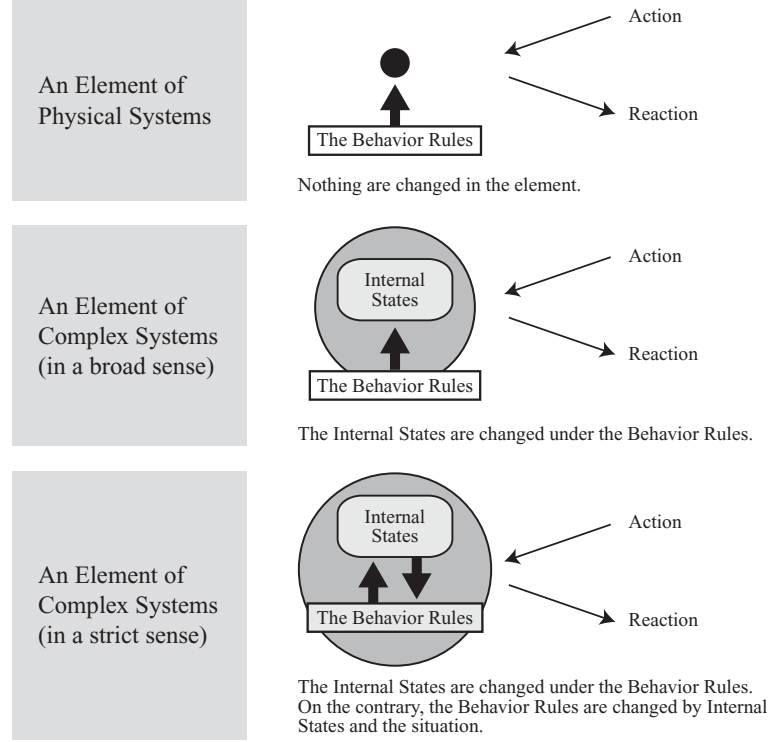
An Element of Physical Systems

Action

Reaction

The Behavior Rules

Nothing are changed in the element.

An Element of Complex Systems (in a broad sense)

Internal States

Action

Reaction

The Behavior Rules

The Internal States are changed under the Behavior Rules.

An Element of Complex Systems (in a strict sense)

Internal States

Action

Reaction

The Behavior Rules

The Internal States are changed under the Behavior Rules. On the contrary, the Behavior Rules are changed by Internal States and the situation.